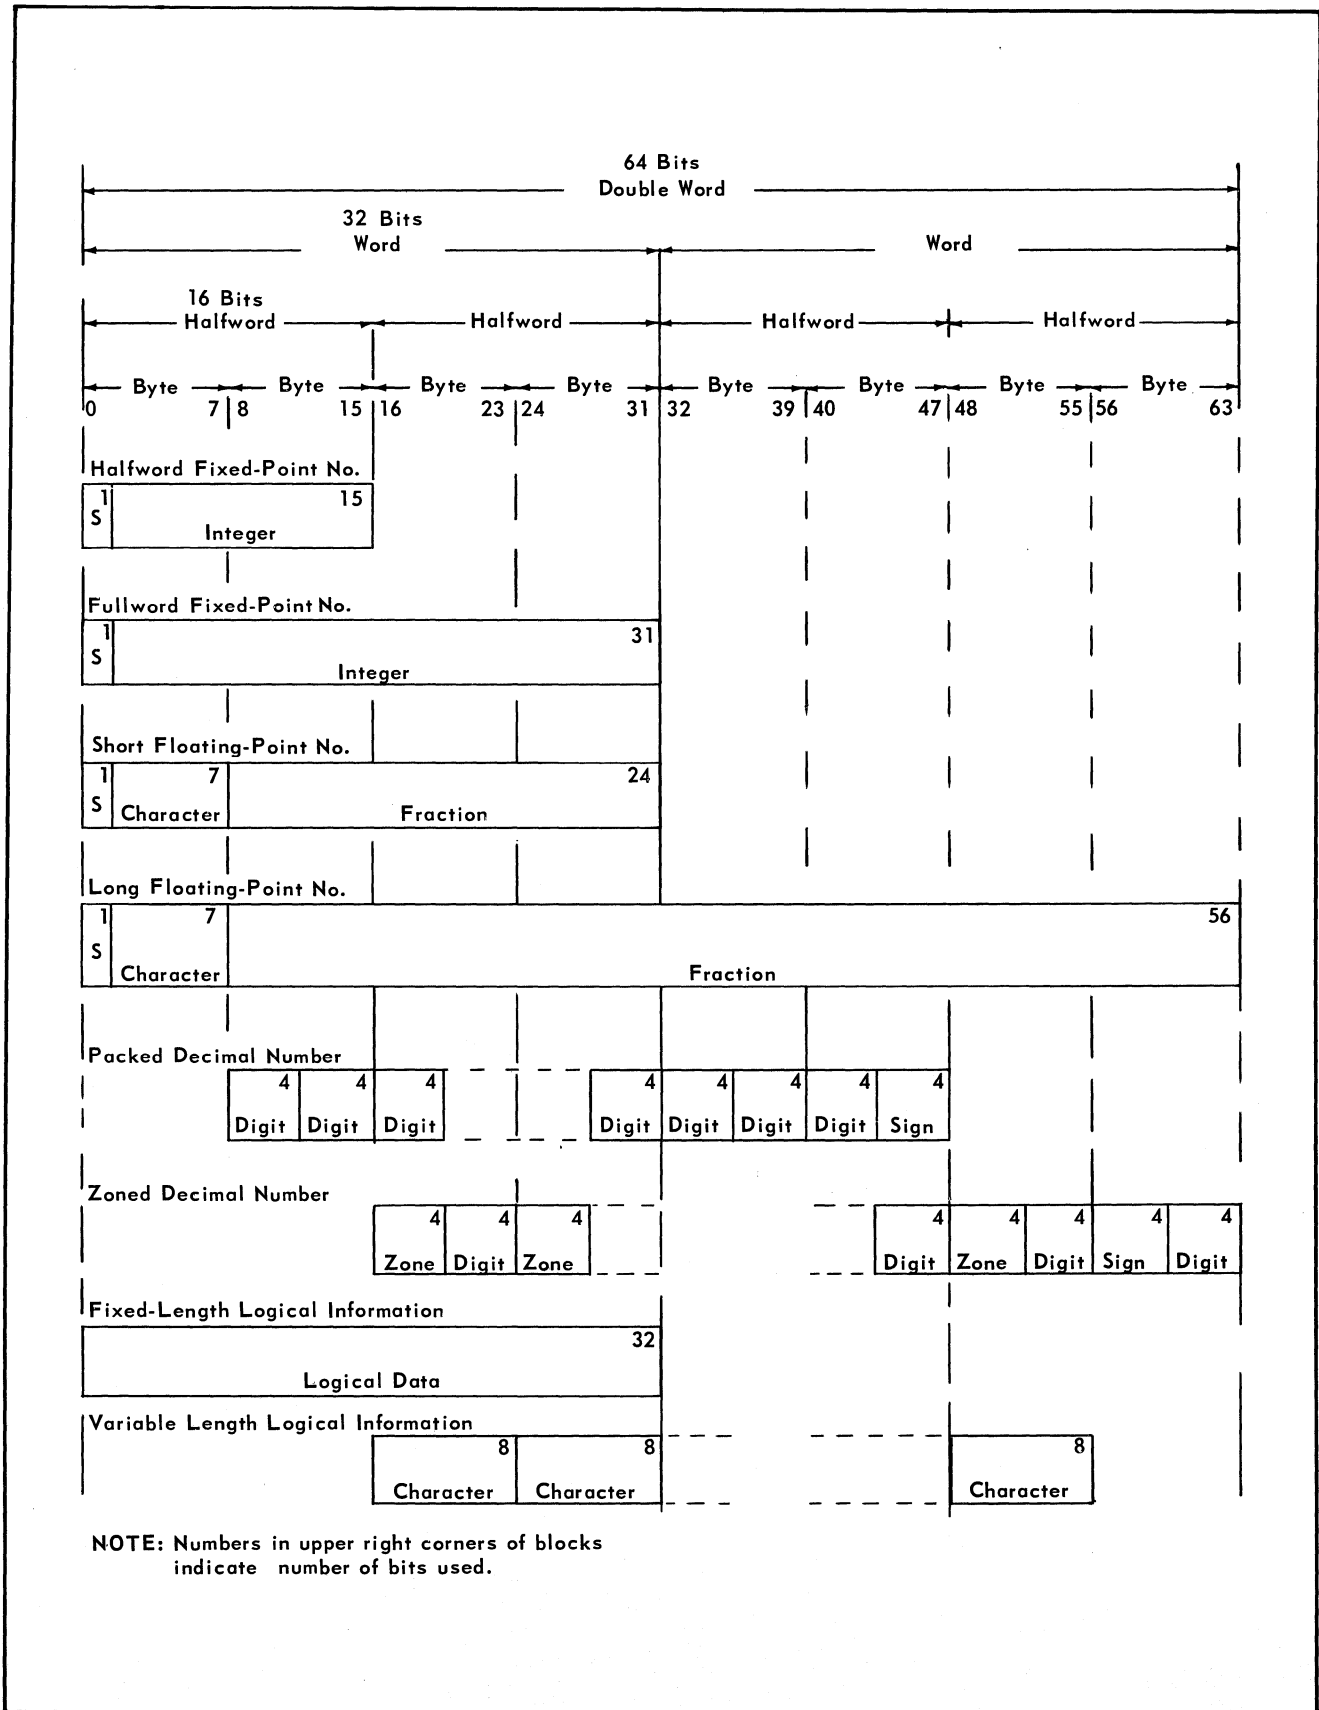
64 Bits
Double Word

32 Bits
Word

Word

16 Bits
Halfword

Halfword

Halfword

Halfword

Byte Byte Byte Byte Byte Byte Byte Byte

0 7 8 15 16 23 24 31 32 39 40 47 48 55 56 63

Halfword Fixed-Point No.

1 S 15 Integer

Fullword Fixed-Point No.

1 S 31 Integer

Short Floating-Point No.

1 S 7 Character 24 Fraction

Long Floating-Point No.

1 S 7 Character 56 Fraction

Packed Decimal Number

4 Digit 4 Digit 4 Digit 4 Digit 4 Digit 4 Digit 4 Digit 4 Sign

Zoned Decimal Number

4 Zone 4 Digit 4 Zone 4 Digit 4 Zone 4 Digit 4 Sign 4 Digit

Fixed-Length Logical Information

32 Logical Data

Variable Length Logical Information

8 Character 8 Character 8 Character

NOTE: Numbers in upper right corners of blocks indicate number of bits used.